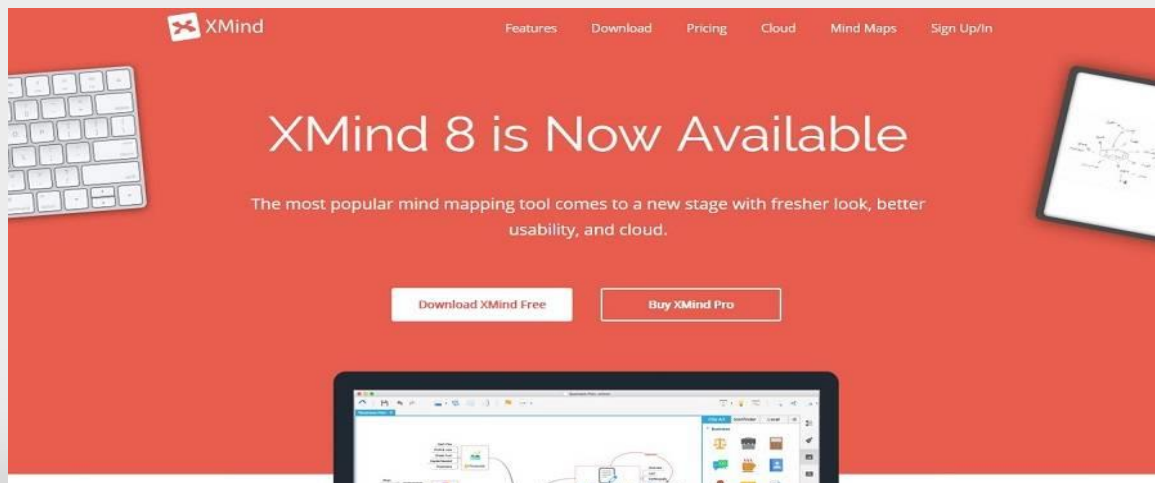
XMind

Features Download Pricing Cloud Mind Maps Sign Up/In

XMind 8 is Now Available

The most popular mind mapping tool comes to a new stage with fresher look, better usability, and cloud.

Download XMind Free

Buy XMind Pro